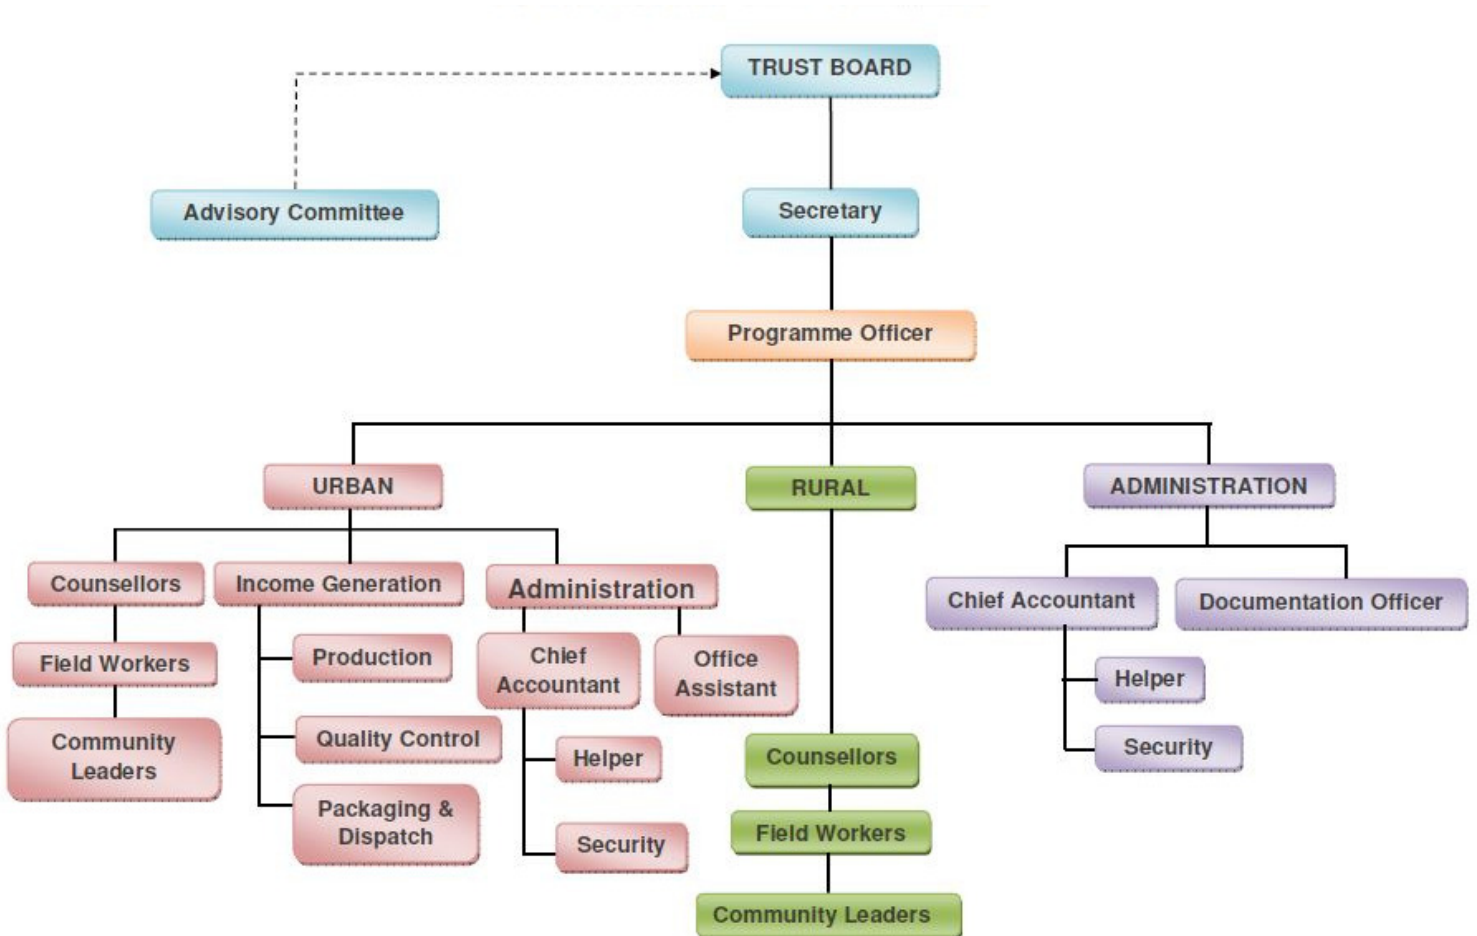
TRUST BOARD

Advisory Committee

Secretary

Programme Officer

URBAN

RURAL

ADMINISTRATION

Counsellors

Income Generation

Administration

Field Workers

Community Leaders

Production

Quality Control

Packaging & Dispatch

Chief Accountant

Office Assistant

Helper

Security

Counsellors

Field Workers

Community Leaders

Chief Accountant

Documentation Officer

Helper

Security